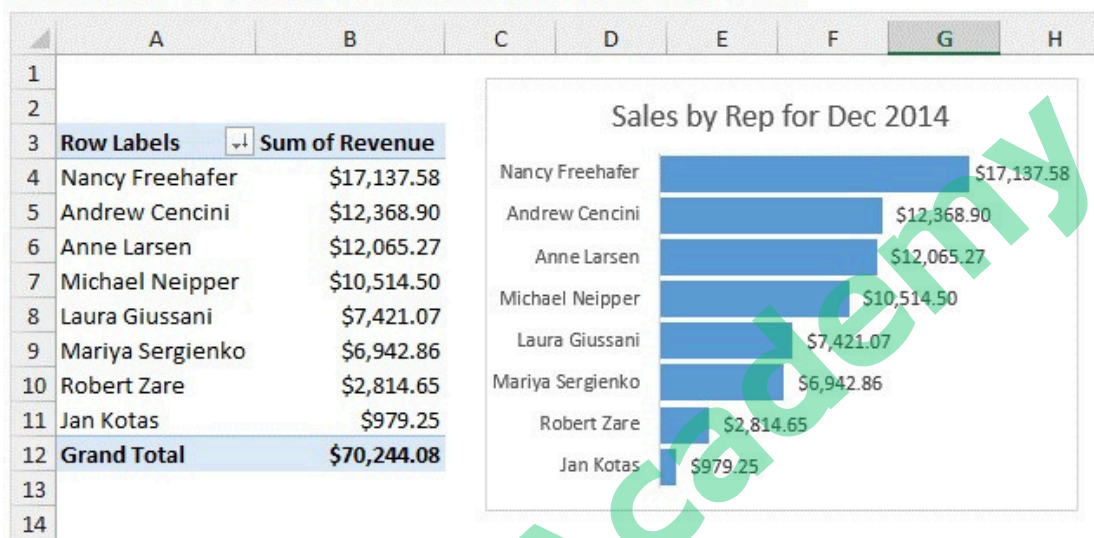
| | A | B | C | D | E | F | G | H |
|---|---|---|---|---|---|---|---|---|
| 1 | | | | | | | | |
| 2 | | | | | | | | |
| 3 | Row Labels | Sum of Revenue | | | | | | |
| 4 | Nancy Freehafer | $17,137.58 | | | | | | |
| 5 | Andrew Cencini | $12,368.90 | | | | | | |
| 6 | Anne Larsen | $12,065.27 | | | | | | |
| 7 | Michael Neipper | $10,514.50 | | | | | | |
| 8 | Laura Giussani | $7,421.07 | | | | | | |
| 9 | Mariya Sergienko | $6,942.86 | | | | | | |
| 10 | Robert Zare | $2,814.65 | | | | | | |
| 11 | Jan Kotas | $979.25 | | | | | | |
| 12 | Grand Total | $70,244.08 | | | | | | |
| 13 | | | | | | | | |
| 14 | | | | | | | | |

Sales by Rep for Dec 2014

Nancy Freehafer $17,137.58
Andrew Cencini $12,368.90
Anne Larsen $12,065.27
Michael Neipper $10,514.50
Laura Giussani $7,421.07
Mariya Sergienko $6,942.86
Robert Zare $2,814.65
Jan Kotas $979.25

academy